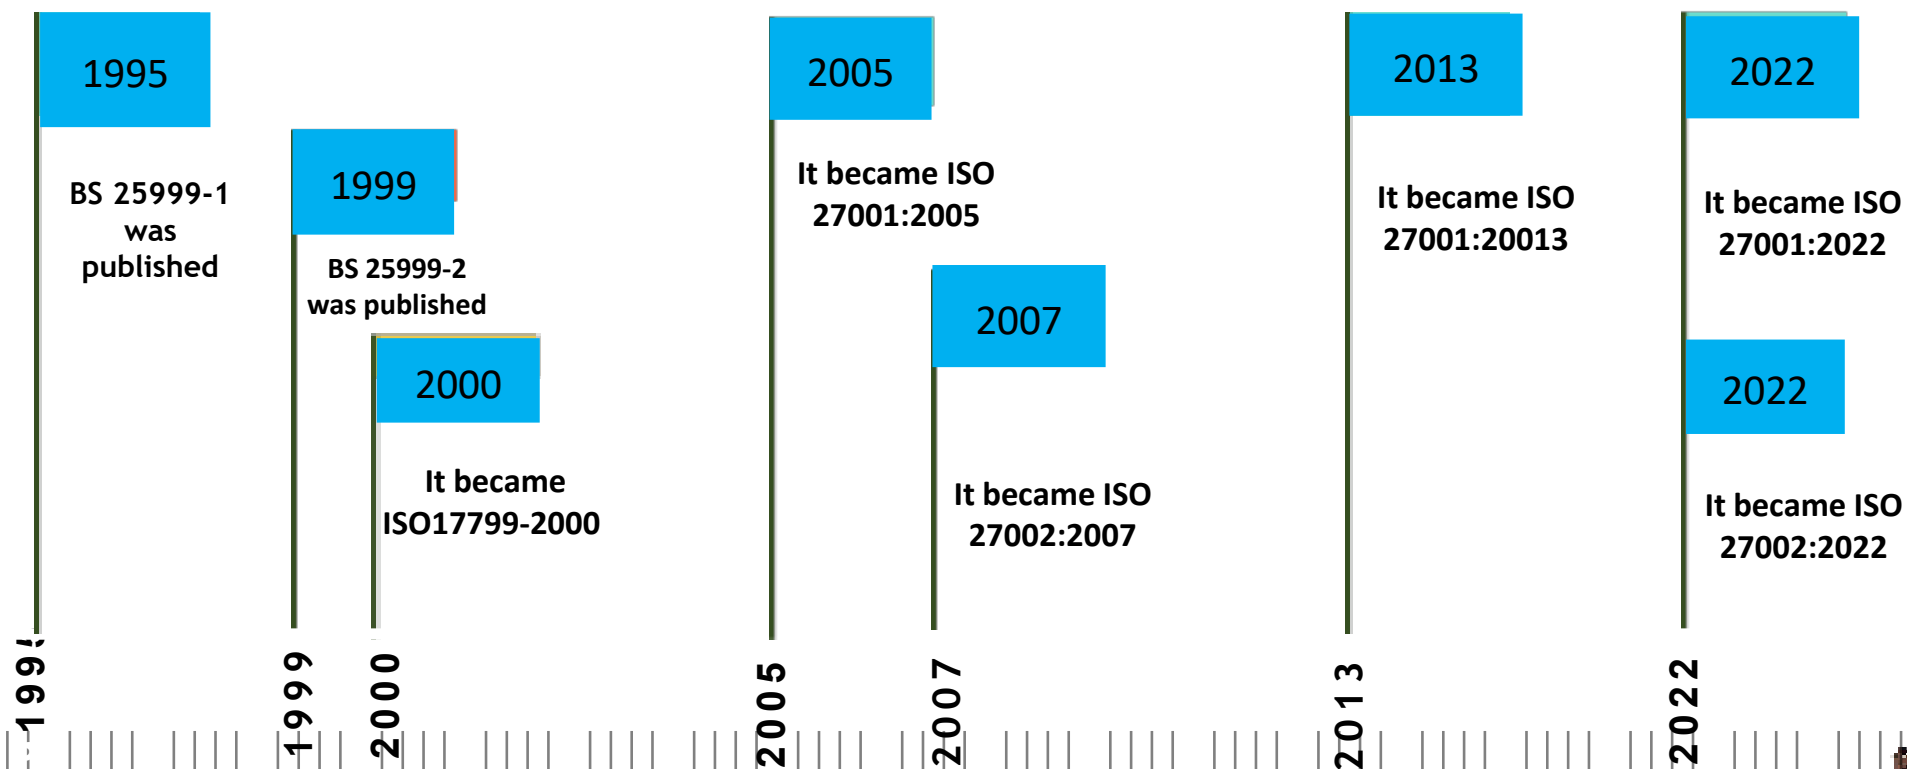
1995

BS 25999-1 was published

1999

BS 25999-2 was published

2000

It became ISO17799-2000

2005

It became ISO 27001:2005

2007

It became ISO 27002:2007

2013

It became ISO 27001:20013

2022

It became ISO 27001:2022

2022

It became ISO 27002:2022

199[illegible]

1999

2000

2005

2007

2013

2022